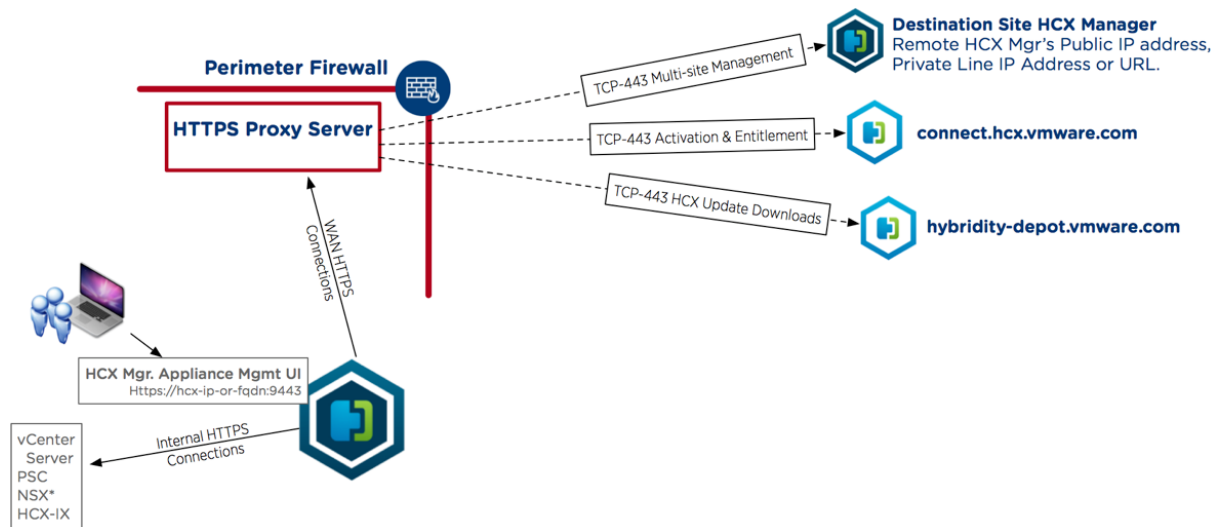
Perimeter Firewall

HTTPS Proxy Server

TCP-443 Multi-site Management

Destination Site HCX Manager
Remote HCX Mgr's Public IP address, Private Line IP Address or URL.

TCP-443 Activation & Entitlement

connect.hcx.vmware.com

TCP-443 HCX Update Downloads

hybridity-depot.vmware.com

WAN HTTPS Connections

HCX Mgr. Appliance Mgmt UI
Https://hcx-ip-or-fqdn:9443

Internal HTTPS Connections

vCenter Server
PSC
NSX*
HCX-IX